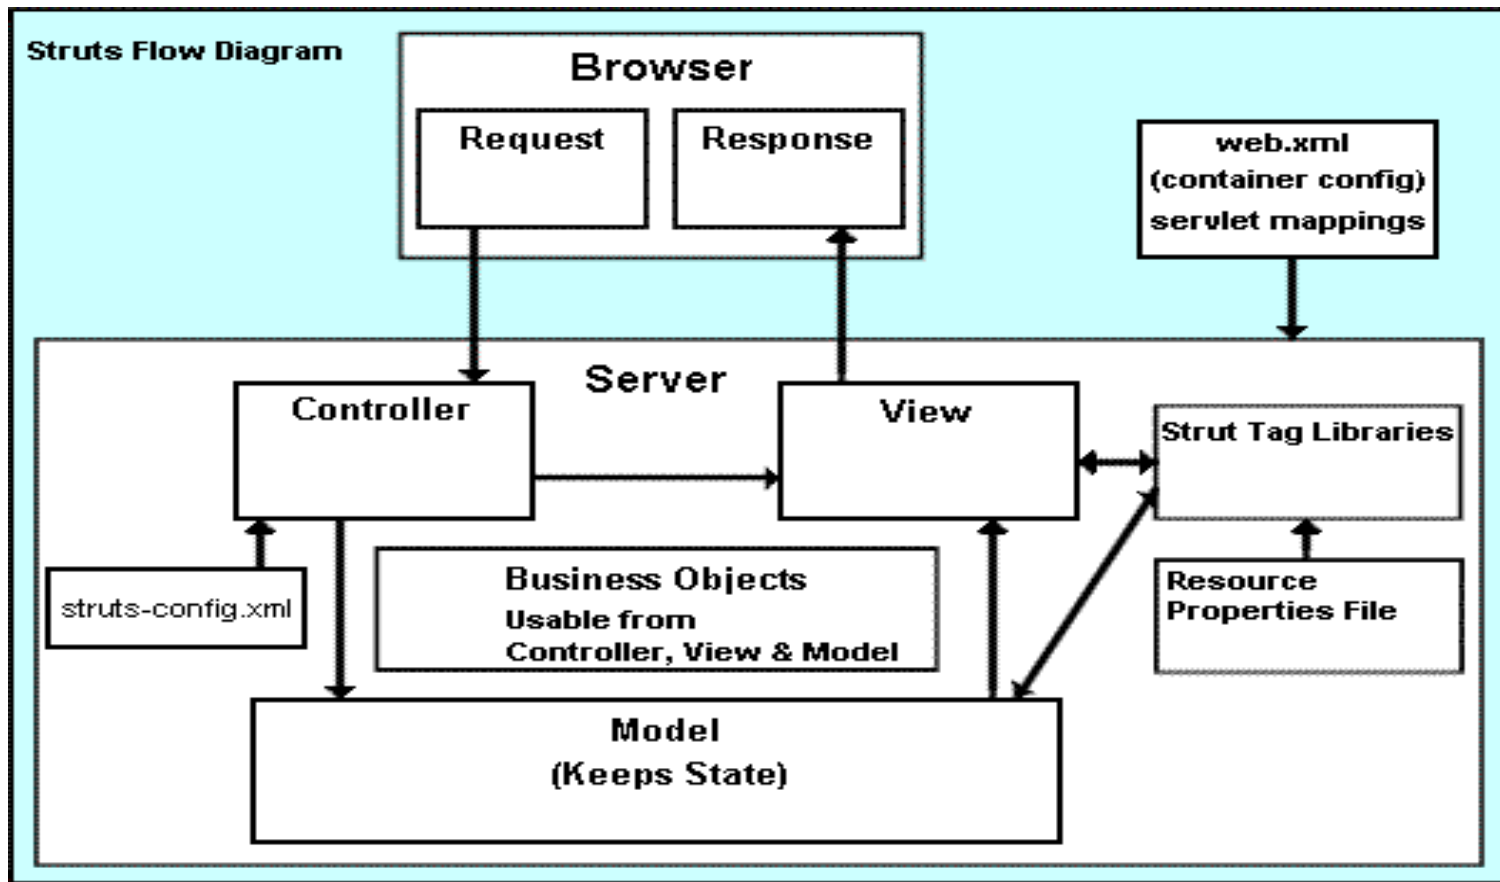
Struts Flow Diagram

Browser

Request

Response

web.xml
(container config)
servlet mappings

Server

Controller

View

Strut Tag Libraries

struts-config.xml

Business Objects
Usable from
Controller, View & Model

Resource
Properties File

Model
(Keeps State)